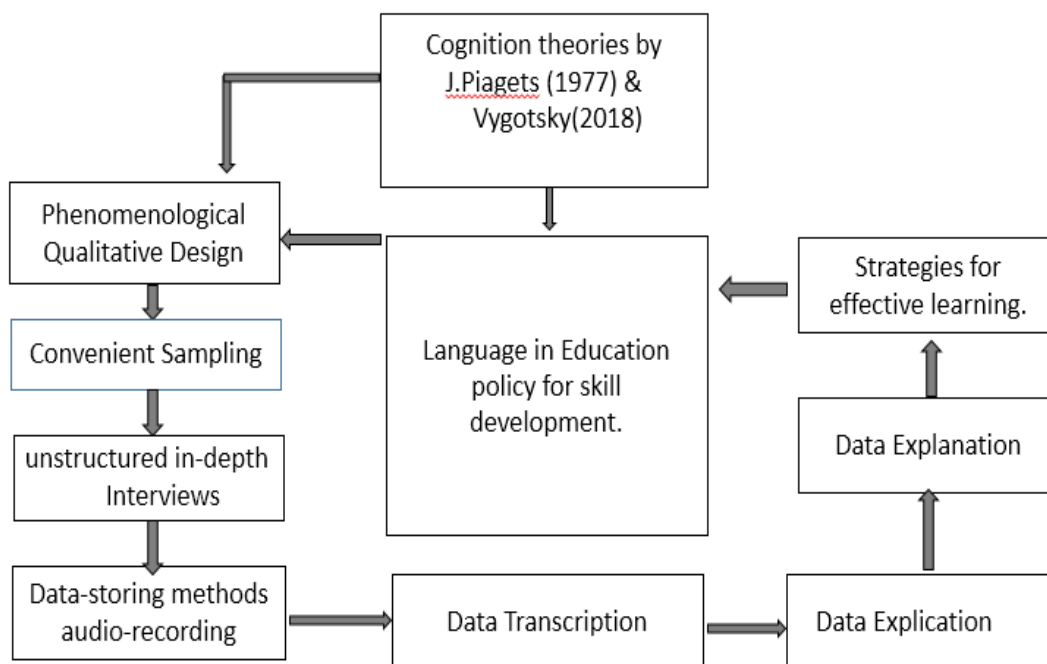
Cognition theories by J.Piagets (1977) & Vygotsky(2018)

Phenomenological Qualitative Design

Convenient Sampling

unstructured in-depth Interviews

Data-storing methods audio-recording

Language in Education policy for skill development.

Strategies for effective learning.

Data Explanation

Data Transcription

Data Explication